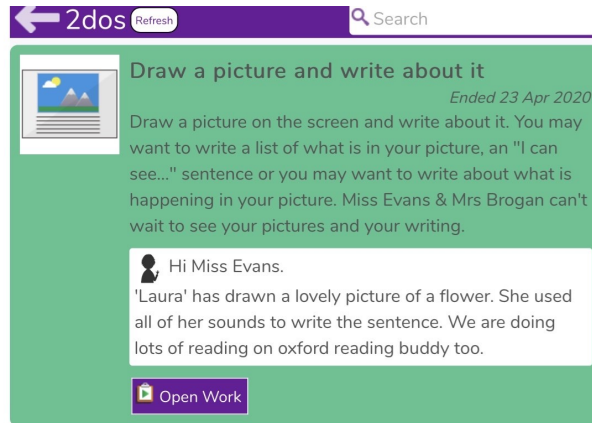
2dos Refresh

Search

Draw a picture and write about it

Ended 23 Apr 2020

Draw a picture on the screen and write about it. You may want to write a list of what is in your picture, an "I can see..." sentence or you may want to write about what is happening in your picture. Miss Evans & Mrs Brogan can't wait to see your pictures and your writing.

Hi Miss Evans.

'Laura' has drawn a lovely picture of a flower. She used all of her sounds to write the sentence. We are doing lots of reading on oxford reading buddy too.

Open Work